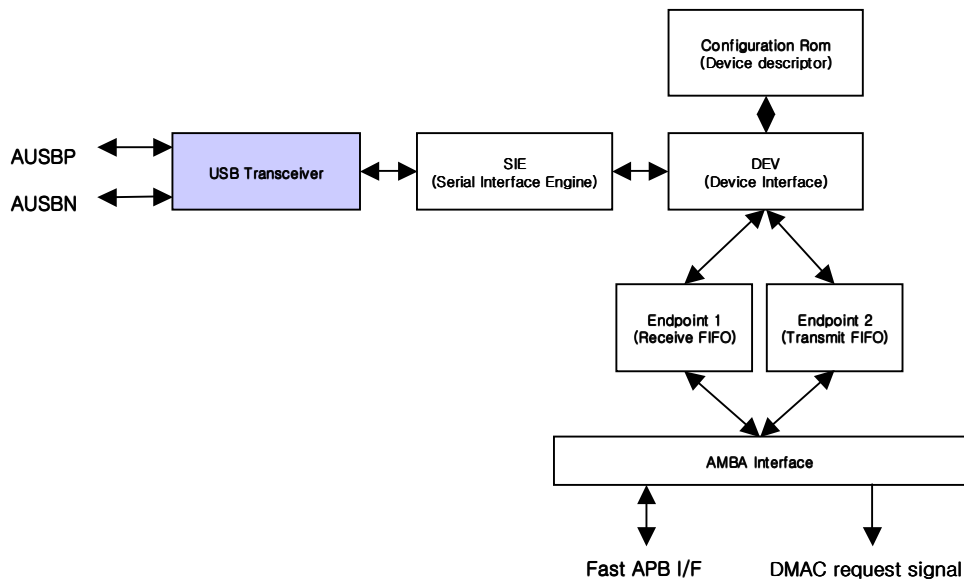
Configuration Rom
(Device descriptor)

AUSBP

AUSBN

USB Transceiver

SIE
(Serial Interface Engine)

DEV
(Device Interface)

Endpoint 1
(Receive FIFO)

Endpoint 2
(Transmit FIFO)

AMBA Interface

Fast APB I/F

DMAC request signal